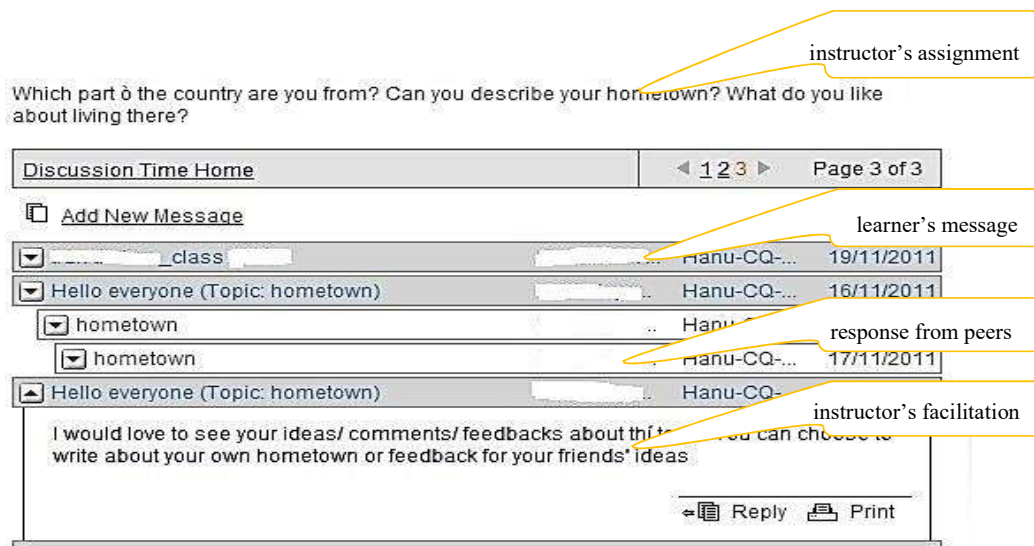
instructor's assignment

Which part ò the country are you from? Can you describe your hometown? What do you like about living there?

| Discussion Time Home | ◀ 1 2 3 ▶ Page 3 of 3 |
|---|---|

Add New Message

learner's message

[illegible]_class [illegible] Hanu-CQ-... 19/11/2011

Hello everyone (Topic: hometown) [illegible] Hanu-CQ-... 16/11/2011

hometown .. Hanu-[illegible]

response from peers

hometown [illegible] Hanu-CQ-... 17/11/2011

Hello everyone (Topic: hometown) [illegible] Hanu-CQ-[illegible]

instructor's facilitation

I would love to see your ideas/ comments/ feedbacks about thí t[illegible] ou can choose to write about your own hometown or feedback for your friends' ideas

Reply Print